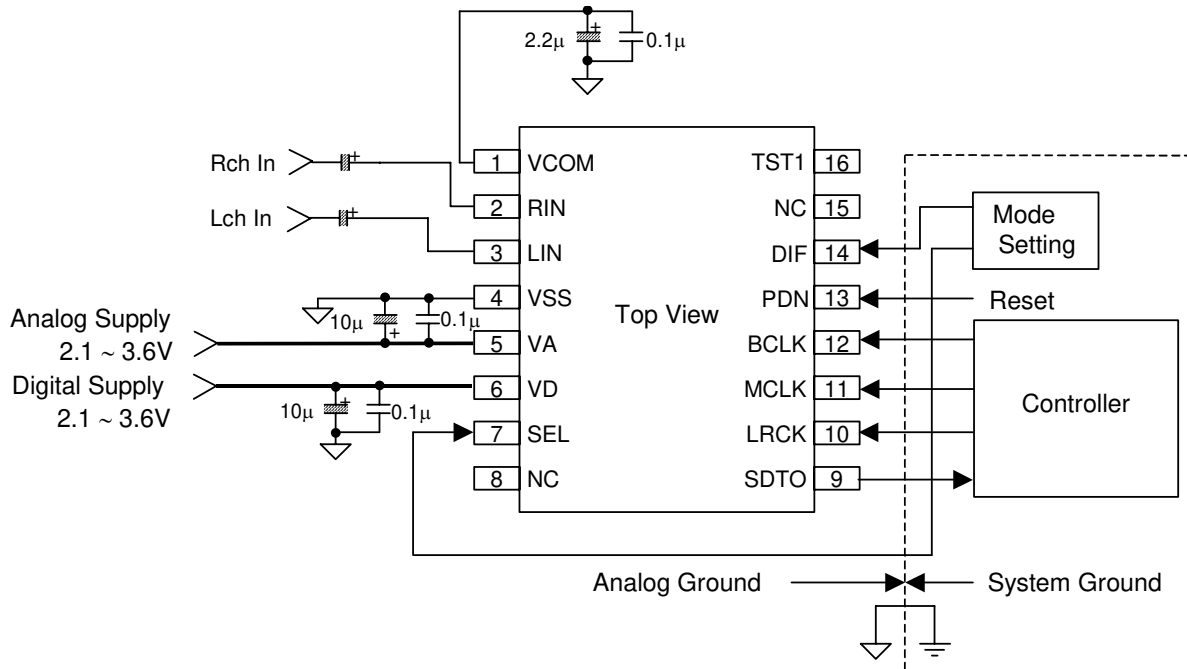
2.2μ
0.1μ

Rch In
Lch In
Analog Supply
2.1 ~ 3.6V
Digital Supply
2.1 ~ 3.6V
10μ
0.1μ
10μ
0.1μ

1 VCOM
2 RIN
3 LIN
4 VSS
5 VA
6 VD
7 SEL
8 NC

Top View

TST1 16
NC 15
DIF 14
PDN 13
BCLK 12
MCLK 11
LRCK 10
SDTO 9

Mode Setting
Reset
Controller

Analog Ground
System Ground